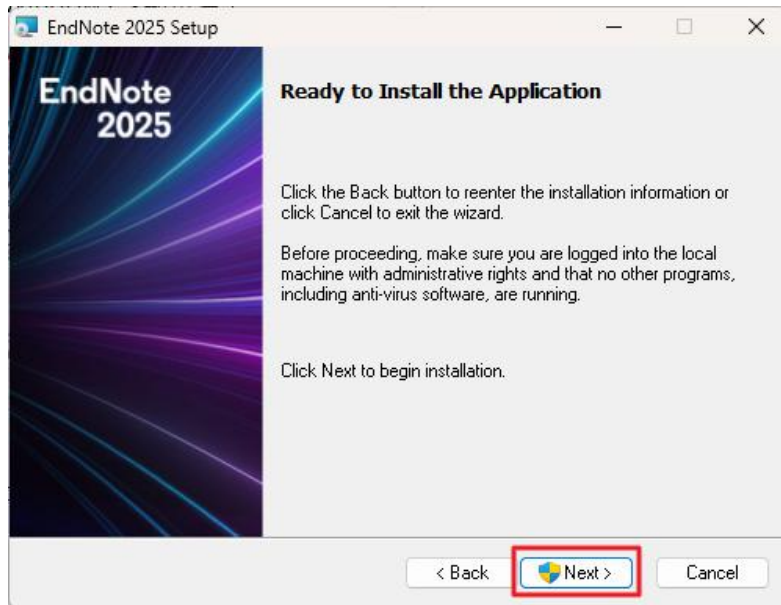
EndNote 2025 Setup

EndNote 2025

Ready to Install the Application

Click the Back button to reenter the installation information or click Cancel to exit the wizard.

Before proceeding, make sure you are logged into the local machine with administrative rights and that no other programs, including anti-virus software, are running.

Click Next to begin installation.

< Back
Next >
Cancel